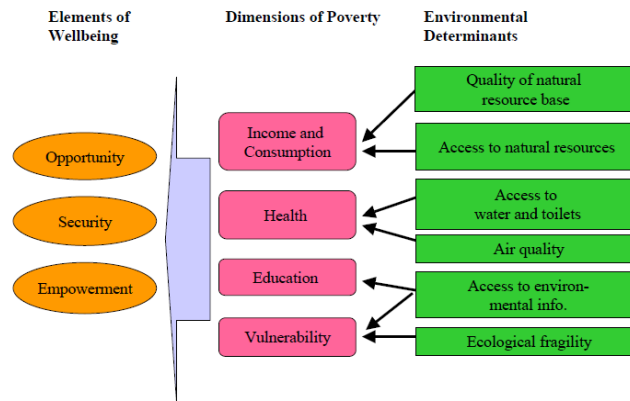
Elements of Wellbeing

Dimensions of Poverty

Environmental Determinants

Opportunity

Security

Empowerment

Income and Consumption

Health

Education

Vulnerability

Quality of natural resource base

Access to natural resources

Access to water and toilets

Air quality

Access to environmental info.

Ecological fragility